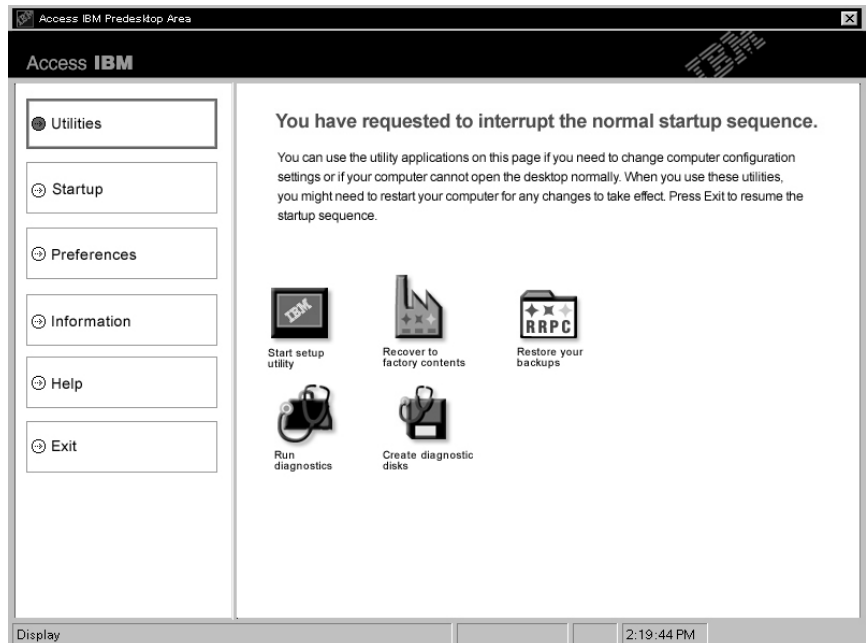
Access IBM Predesktop Area

Access IBM

IBM

Utilities

Startup

Preferences

Information

Help

Exit

You have requested to interrupt the normal startup sequence.

You can use the utility applications on this page if you need to change computer configuration settings or if your computer cannot open the desktop normally. When you use these utilities, you might need to restart your computer for any changes to take effect. Press Exit to resume the startup sequence.

IBM

Start setup utility

Recover to factory contents

RRPC

Restore your backups

Run diagnostics

Create diagnostic disks

Display

2:19:44 PM